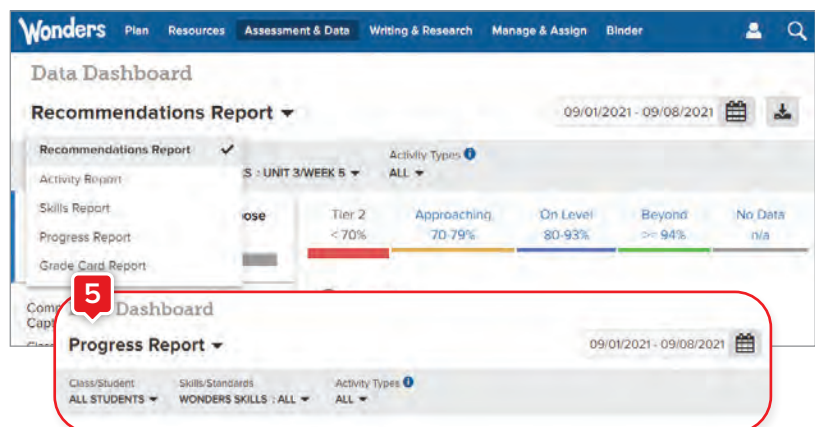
Wonders Plan Resources Assessment & Data Writing & Research Manage & Assign Binder

Data Dashboard

Recommendations Report

09/01/2021 - 09/08/2021

Recommendations Report
Activity Report
Skills Report
Progress Report
Grade Card Report

Activity Types
S : UNIT 3/WEEK 5 ALL

ose

Tier 2 < 70%
Approaching 70-79%
On Level 80-93%
Beyond >= 94%
No Data n/a

Com
Capt

5

Dashboard

Progress Report

09/01/2021 - 09/08/2021

Class/Student ALL STUDENTS
Skills/Standards WONDERS SKILLS : ALL
Activity Types ALL